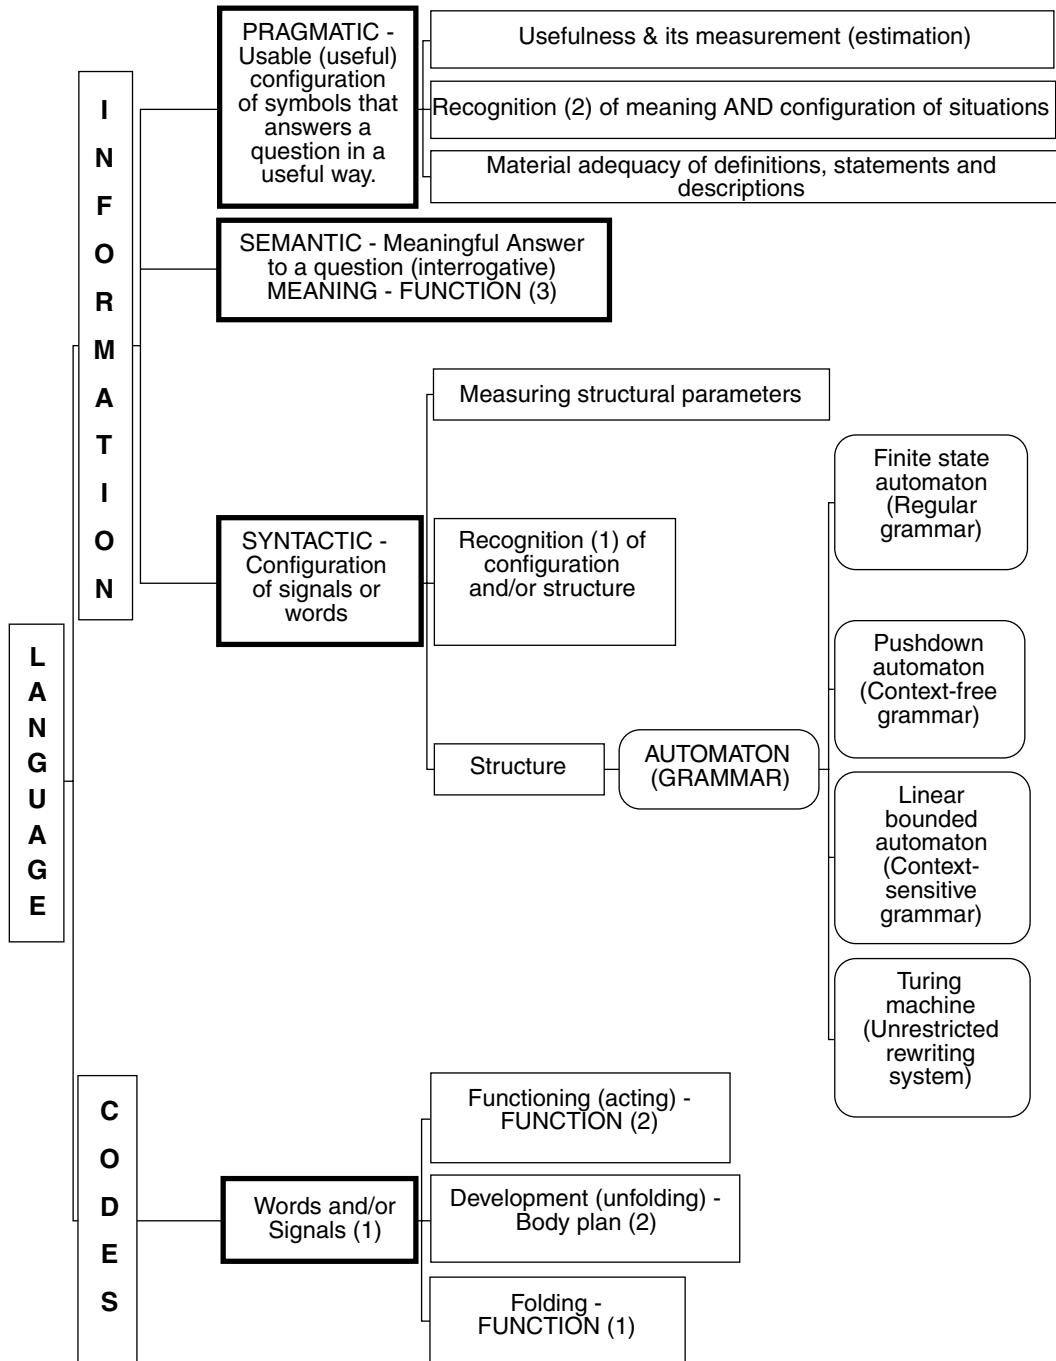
LANGUAGE

INFORMATION

PRAGMATIC - Usable (useful) configuration of symbols that answers a question in a useful way.

Usefulness & its measurement (estimation)

Recognition (2) of meaning AND configuration of situations

Material adequacy of definitions, statements and descriptions

SEMANTIC - Meaningful Answer to a question (interrogative) MEANING - FUNCTION (3)

Measuring structural parameters

SYNTACTIC - Configuration of signals or words

Recognition (1) of configuration and/or structure

Structure

AUTOMATON (GRAMMAR)

Finite state automaton (Regular grammar)

Pushdown automaton (Context-free grammar)

Linear bounded automaton (Context-sensitive grammar)

Turing machine (Unrestricted rewriting system)

CODES

Words and/or Signals (1)

Functioning (acting) - FUNCTION (2)

Development (unfolding) - Body plan (2)

Folding - FUNCTION (1)